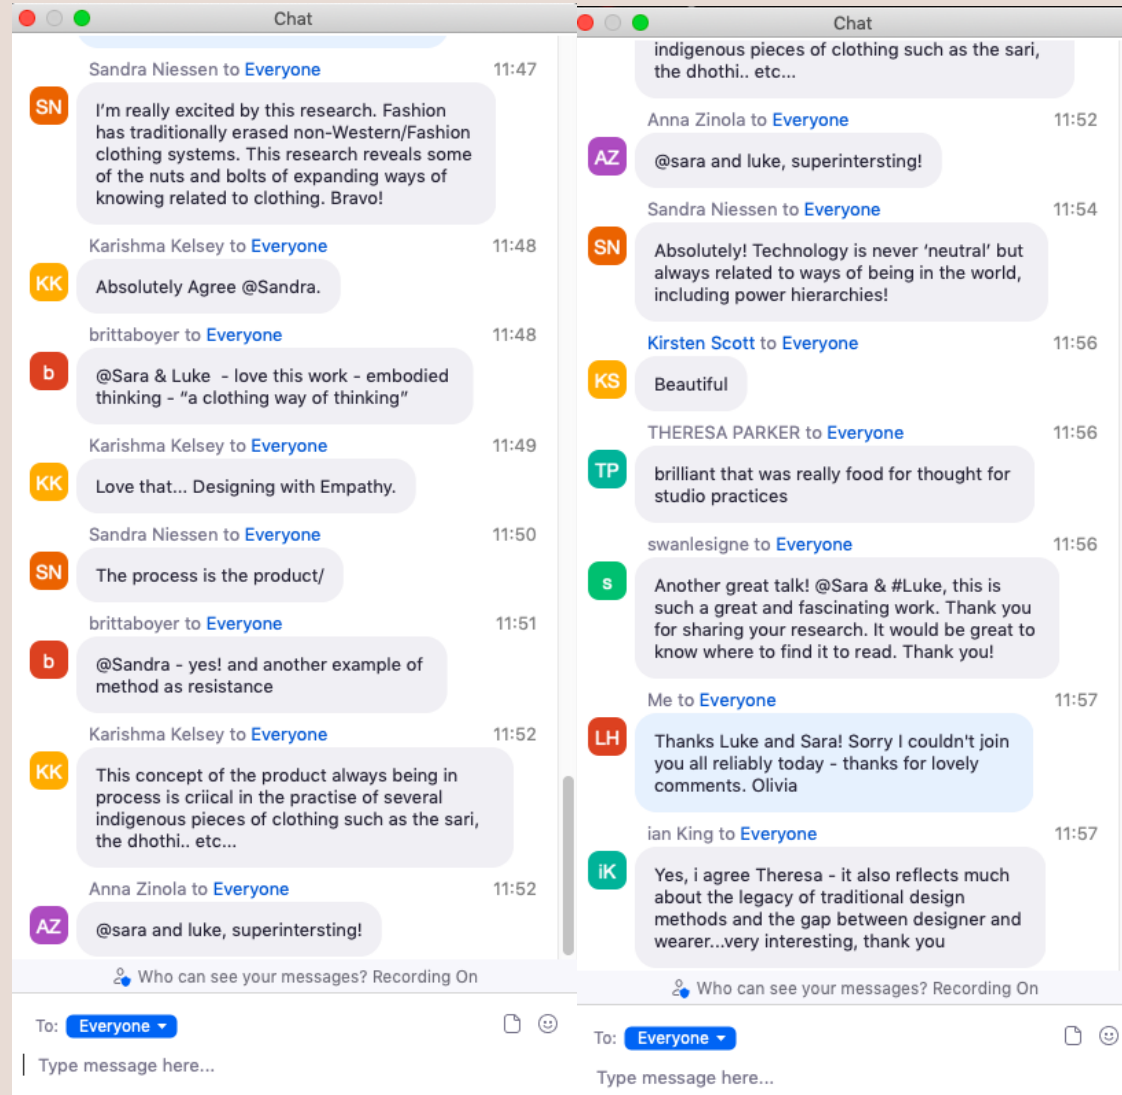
Chat

Sandra Niessen to Everyone 11:47
SN
I'm really excited by this research. Fashion has traditionally erased non-Western/Fashion clothing systems. This research reveals some of the nuts and bolts of expanding ways of knowing related to clothing. Bravo!

Karishma Kelsey to Everyone 11:48
KK
Absolutely Agree @Sandra.

brittaboyer to Everyone 11:48
b
@Sara & Luke - love this work - embodied thinking - "a clothing way of thinking"

Karishma Kelsey to Everyone 11:49
KK
Love that... Designing with Empathy.

Sandra Niessen to Everyone 11:50
SN
The process is the product/

brittaboyer to Everyone 11:51
b
@Sandra - yes! and another example of method as resistance

Karishma Kelsey to Everyone 11:52
KK
This concept of the product always being in process is criical in the practise of several indigenous pieces of clothing such as the sari, the dhothi.. etc...

Anna Zinola to Everyone 11:52
AZ
@sara and luke, superintersting!

Who can see your messages? Recording On

To: Everyone

Type message here...

Chat

indigenous pieces of clothing such as the sari, the dhothi.. etc...

Anna Zinola to Everyone 11:52
AZ
@sara and luke, superintersting!

Sandra Niessen to Everyone 11:54
SN
Absolutely! Technology is never 'neutral' but always related to ways of being in the world, including power hierarchies!

Kirsten Scott to Everyone 11:56
KS
Beautiful

THERESA PARKER to Everyone 11:56
TP
brilliant that was really food for thought for studio practices

swanlesigne to Everyone 11:56
s
Another great talk! @Sara & #Luke, this is such a great and fascinating work. Thank you for sharing your research. It would be great to know where to find it to read. Thank you!

Me to Everyone 11:57
LH
Thanks Luke and Sara! Sorry I couldn't join you all reliably today - thanks for lovely comments. Olivia

ian King to Everyone 11:57
iK
Yes, i agree Theresa - it also reflects much about the legacy of traditional design methods and the gap between designer and wearer...very interesting, thank you

Who can see your messages? Recording On

To: Everyone

Type message here...